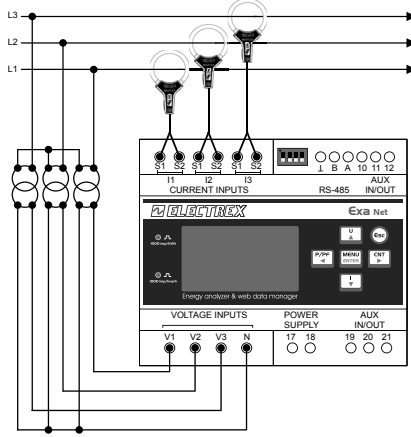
L3
L2
L1

S1 S2 S1 S2 S1 S2
I1 I2 I3
CURRENT INPUTS

⊥ B A 10 11 12
RS-485
AUX IN/OUT

ELECTREX
Exa Net

Esc
P/PF
MENU ENTER
CNT

Energy analyzer & web data manager

VOLTAGE INPUTS
V1 V2 V3 N

POWER SUPPLY
17 18

AUX IN/OUT
19 20 21